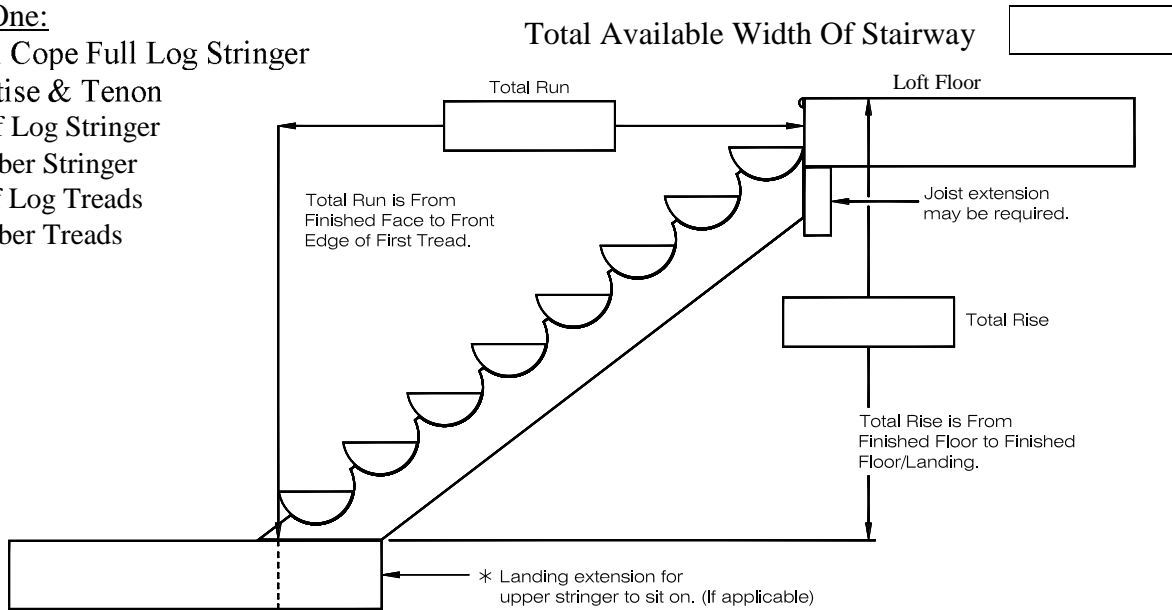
One:
Cope Full Log Stringer
tise & Tenon
f Log Stringer
ber Stringer
f Log Treads
ber Treads

Total Available Width Of Stairway

Total Run

Loft Floor

Total Run is From Finished Face to Front Edge of First Tread.

Joist extension may be required.

Total Rise

Total Rise is From Finished Floor to Finished Floor/Landing.

∗ Landing extension for upper stringer to sit on. (If applicable)